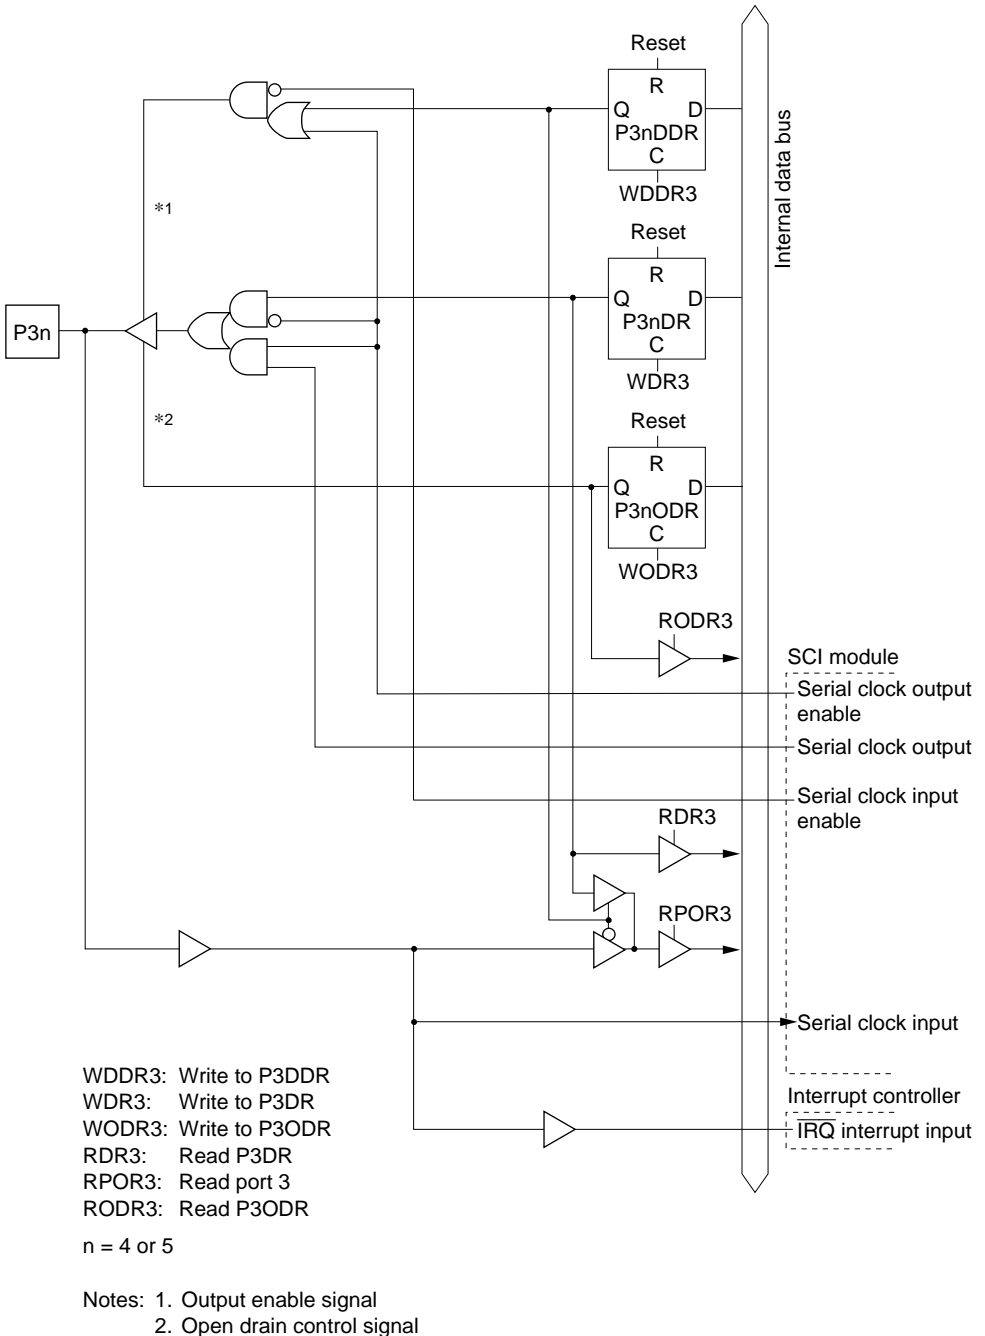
Reset
R
Q
D
P3nDDR
C
WDDR3

Internal data bus

*1

Reset
R
Q
D
P3nDR
C
WDR3

P3n

*2

Reset
R
Q
D
P3nODR
C
WODR3

RODR3

SCI module
Serial clock output enable
Serial clock output
Serial clock input enable

RDR3

RPOR3

Serial clock input

Interrupt controller
$\overline{IRQ}$ interrupt input

WDDR3: Write to P3DDR
WDR3: Write to P3DR
WODR3: Write to P3ODR
RDR3: Read P3DR
RPOR3: Read port 3
RODR3: Read P3ODR

n = 4 or 5

Notes: 1. Output enable signal
2. Open drain control signal